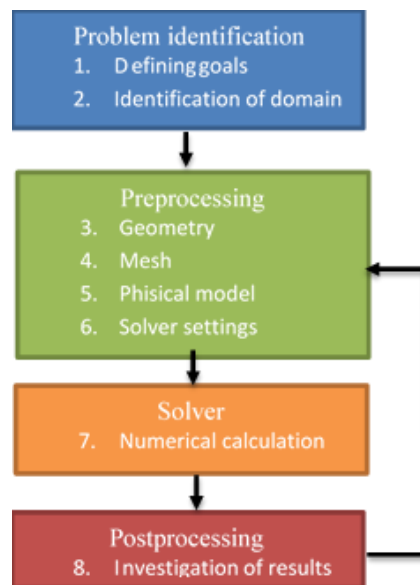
Problem identification
1. Defining goals
2. Identification of domain

Preprocessing
3. Geometry
4. Mesh
5. Phisical model
6. Solver settings

Solver
7. Numerical calculation

Postprocessing
8. Investigation of results